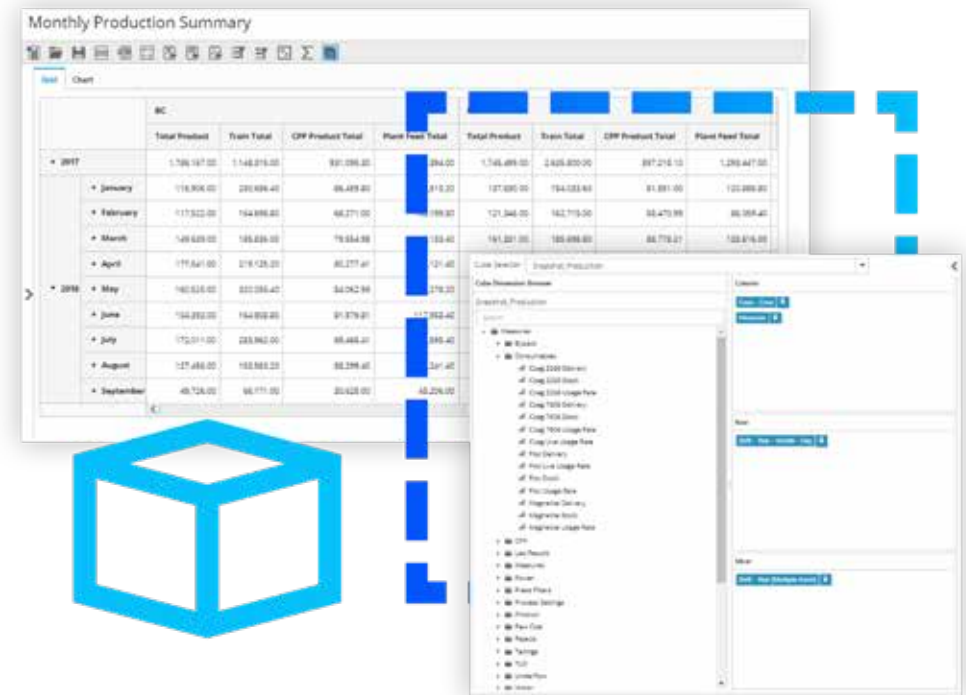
Monthly Production Summary

Grid Chart

| | | BC | | | | | | | |
|---|---|---|---|---|---|---|---|---|---|
| | | Total Product | Train Total | CPP Product Total | Plant Feed Total | Total Product | Train Total | CPP Product Total | Plant Feed Total |
| 2017 | | 1,786,167.00 | 1,148,816.00 | 931,096.80 | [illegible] | 1,745,489.00 | 2,626,800.00 | 897,216.10 | 1,298,447.00 |
| 2018 | January | 116,906.00 | 230,606.40 | 66,489.80 | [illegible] | 107,690.00 | 194,033.60 | 61,891.00 | 103,886.80 |
| | February | 117,522.00 | 164,696.80 | 68,271.00 | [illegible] | 121,346.00 | 162,719.00 | 69,470.99 | 86,069.40 |
| | March | 149,609.00 | 189,836.00 | 79,934.98 | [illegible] | 161,201.00 | 189,698.80 | 88,778.21 | 100,616.00 |
| | April | 177,641.00 | 219,126.20 | 80,277.41 | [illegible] | | | | |
| | May | 160,625.00 | 202,050.40 | 84,062.98 | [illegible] | | | | |
| | June | 154,892.00 | 194,808.80 | 91,979.81 | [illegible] | | | | |
| | July | 172,011.00 | 235,862.00 | 99,466.41 | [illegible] | | | | |
| | August | 127,466.00 | 160,665.20 | 86,299.40 | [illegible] | | | | |
| | September | 49,726.00 | 66,171.00 | 20,620.00 | 48,206.00 | | | | |

Cube Selector Snapshot Production

Cube Dimension Browser

Snapshot Production

Search

Measures
Assays
Consumables
Coag 2200 Delivery
Coag 2200 Stock
Coag 2200 Usage Rate
Coag 7838 Delivery
Coag 7838 Stock
Coag 7838 Usage Rate
Coag Unit Usage Rate
Floc Delivery
Floc Unit Usage Rate
Floc Stock
Floc Usage Rate
Magnetite Delivery
Magnetite Stock
Magnetite Usage Rate
CPP
Lab Results
Measures
Power
Plant Filters
Process Settings
Product
Raw Coal
Rejects
Tailings
TUD
Underflow
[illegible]

Columns
Date - Date
Measures

Rows
Shift - Year - Month - Day

Slicer
Shift - Plan (Multiple Items)